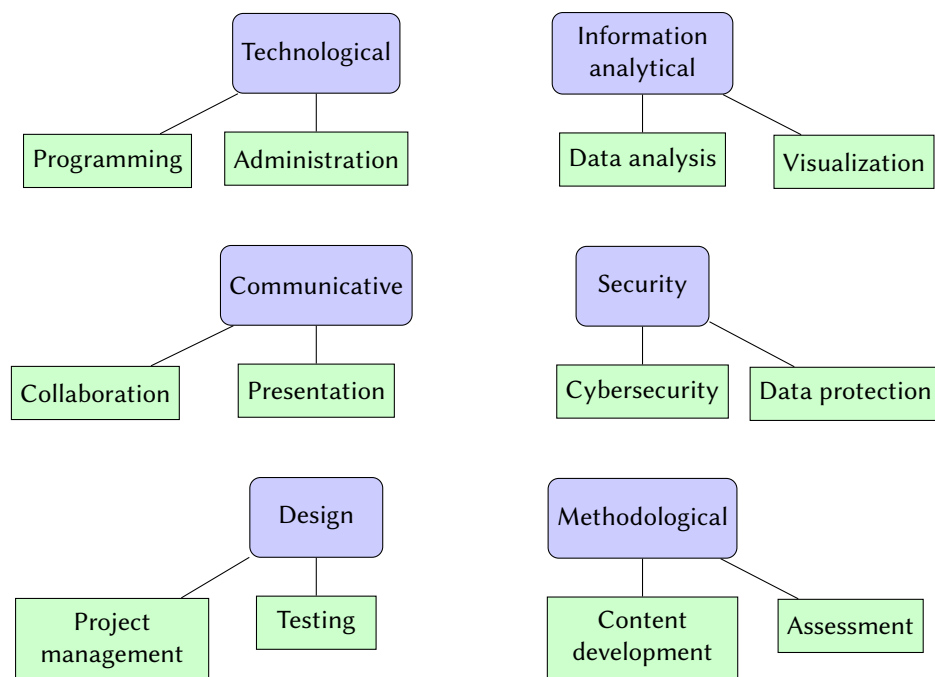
Technological

Programming

Administration

Information analytical

Data analysis

Visualization

Communicative

Collaboration

Presentation

Security

Cybersecurity

Data protection

Design

Project management

Testing

Methodological

Content development

Assessment